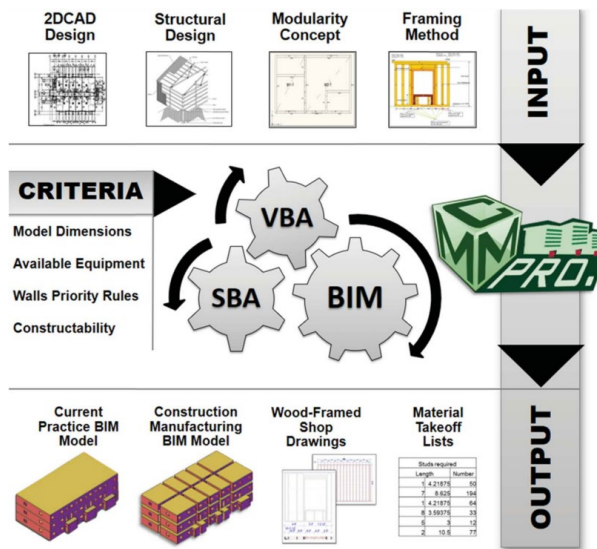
2DCAD Design

Structural Design

Modularity Concept

Framing Method

INPUT

CRITERIA

Model Dimensions

Available Equipment

Walls Priority Rules

Constructability

VBA

SBA

BIM

CMM PRO

Current Practice BIM Model

Construction Manufacturing BIM Model

Wood-Framed Shop Drawings

Material Takeoff Lists

| Studs required | |
|---|---|
| Length | Number |
| 4.21875 | 50 |
| 8.625 | 194 |
| 4.21875 | 64 |
| 3.59375 | 33 |
| 3 | 12 |
| 10.5 | 77 |

OUTPUT